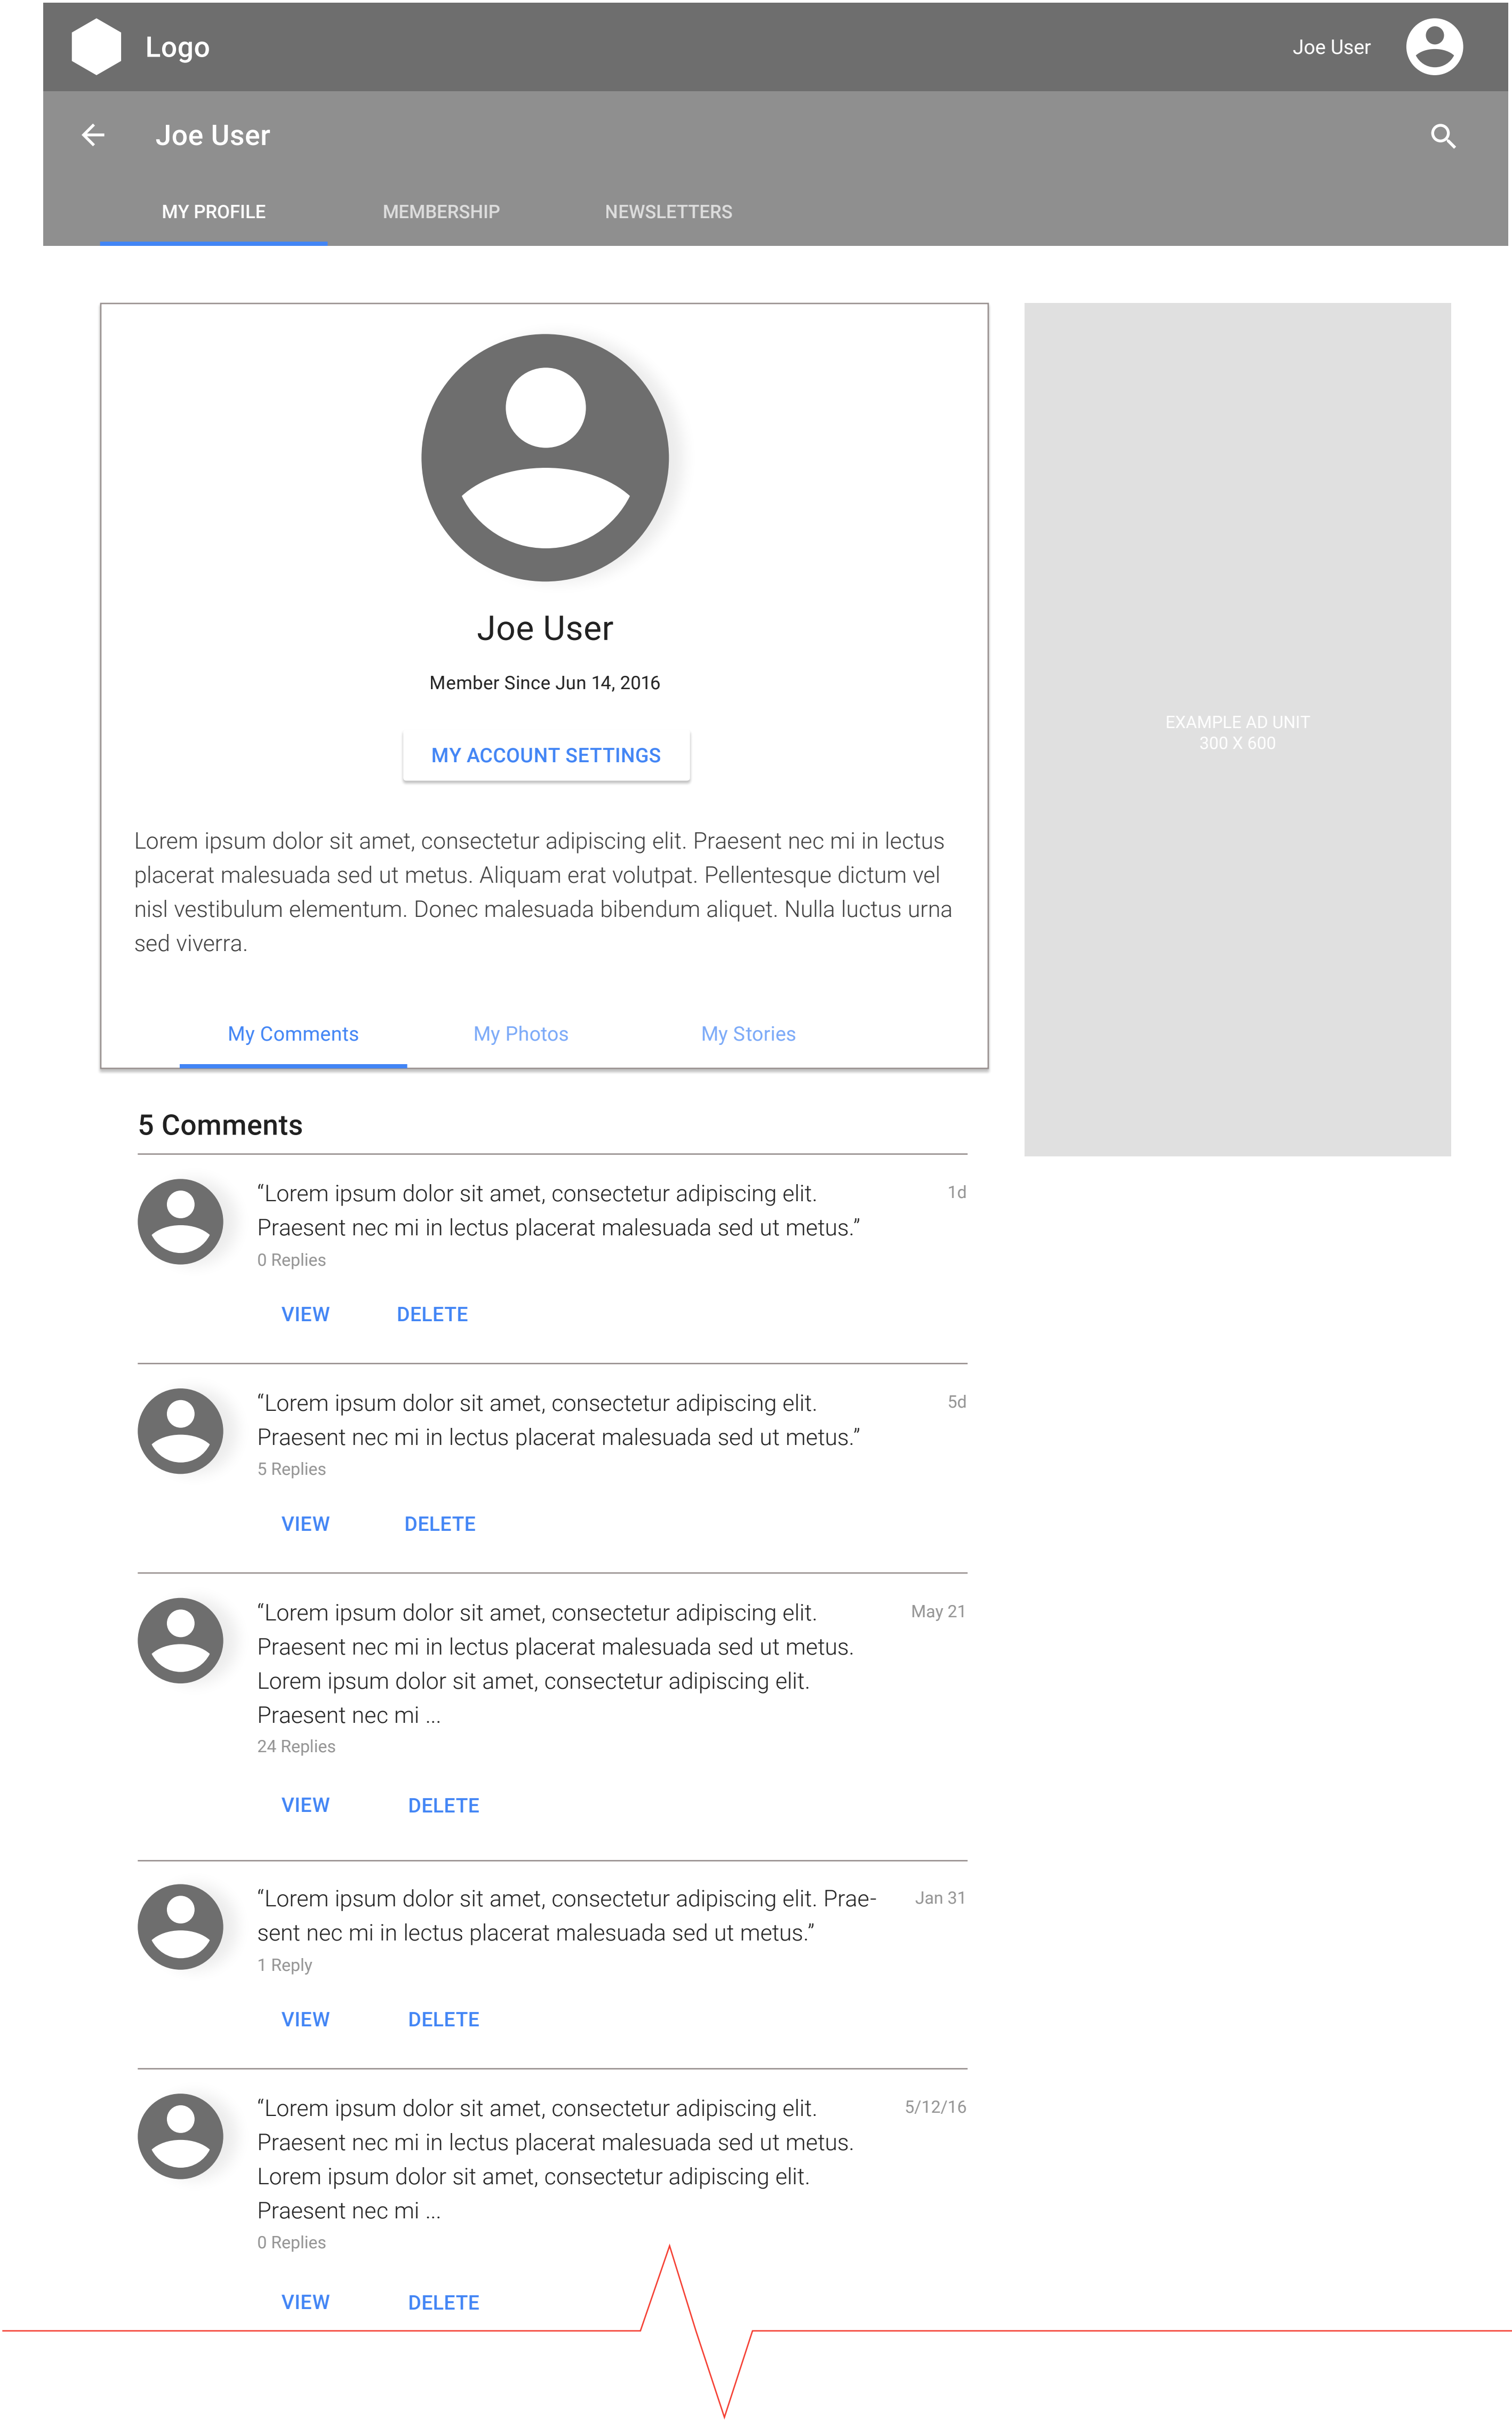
Logo

Joe User

Joe User

MY PROFILE
MEMBERSHIP
NEWSLETTERS

Joe User

Member Since Jun 14, 2016

MY ACCOUNT SETTINGS

Lorem ipsum dolor sit amet, consectetur adipiscing elit. Praesent nec mi in lectus placerat malesuada sed ut metus. Aliquam erat volutpat. Pellentesque dictum vel nisl vestibulum elementum. Donec malesuada bibendum aliquet. Nulla luctus urna sed viverra.

My Comments
My Photos
My Stories

EXAMPLE AD UNIT
300 X 600

5 Comments

“Lorem ipsum dolor sit amet, consectetur adipiscing elit. Praesent nec mi in lectus placerat malesuada sed ut metus.”
1d
0 Replies

VIEW
DELETE

“Lorem ipsum dolor sit amet, consectetur adipiscing elit. Praesent nec mi in lectus placerat malesuada sed ut metus.”
5d
5 Replies

VIEW
DELETE

“Lorem ipsum dolor sit amet, consectetur adipiscing elit. Praesent nec mi in lectus placerat malesuada sed ut metus. Lorem ipsum dolor sit amet, consectetur adipiscing elit. Praesent nec mi ...
May 21
24 Replies

VIEW
DELETE

“Lorem ipsum dolor sit amet, consectetur adipiscing elit. Praesent nec mi in lectus placerat malesuada sed ut metus.”
Jan 31
1 Reply

VIEW
DELETE

“Lorem ipsum dolor sit amet, consectetur adipiscing elit. Praesent nec mi in lectus placerat malesuada sed ut metus. Lorem ipsum dolor sit amet, consectetur adipiscing elit. Praesent nec mi ...
5/12/16
0 Replies

VIEW
DELETE